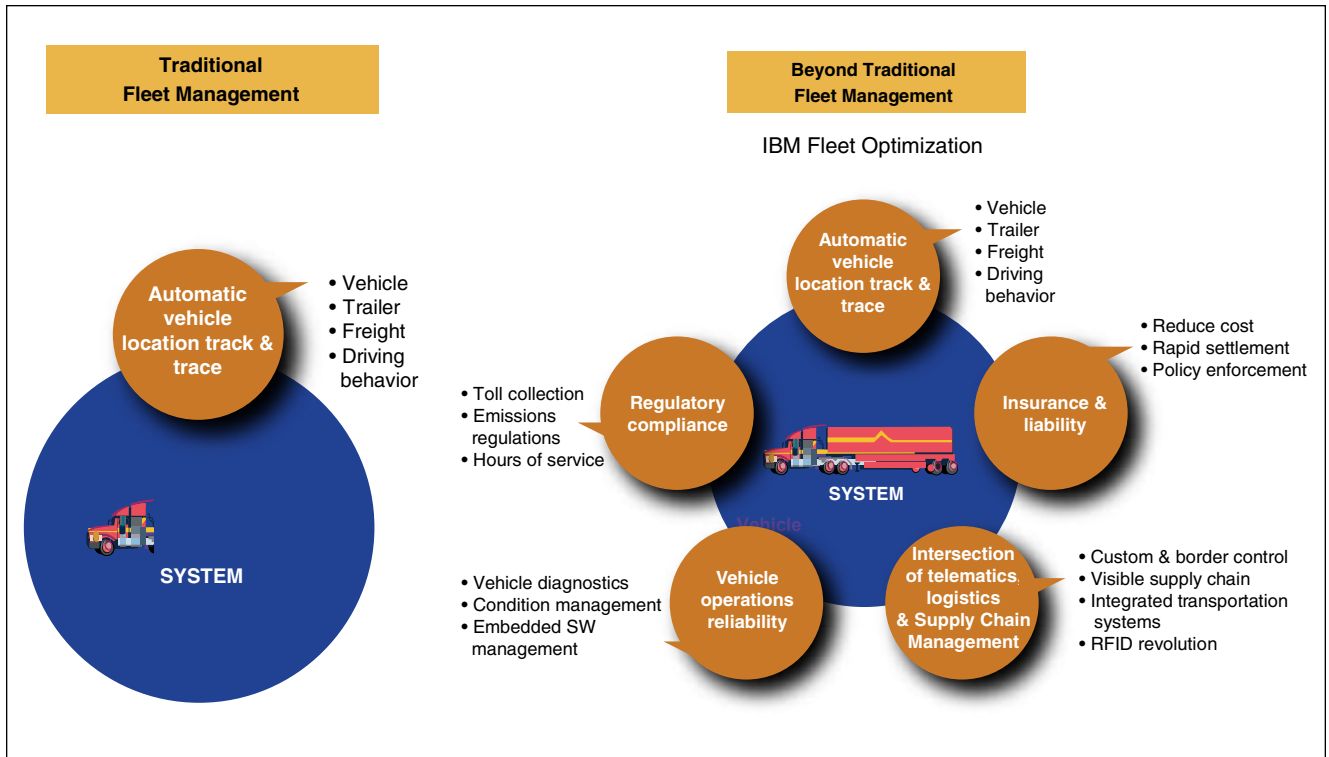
Traditional
Fleet Management

Automatic vehicle location track & trace

• Vehicle
• Trailer
• Freight
• Driving behavior

SYSTEM

Beyond Traditional
Fleet Management

IBM Fleet Optimization

Automatic vehicle location track & trace

• Vehicle
• Trailer
• Freight
• Driving behavior

• Reduce cost
• Rapid settlement
• Policy enforcement

Insurance & liability

• Toll collection
• Emissions regulations
• Hours of service

Regulatory compliance

SYSTEM

Vehicle

• Vehicle diagnostics
• Condition management
• Embedded SW management

Vehicle operations reliability

Intersection of telematics, logistics & Supply Chain Management

• Custom & border control
• Visible supply chain
• Integrated transportation systems
• RFID revolution